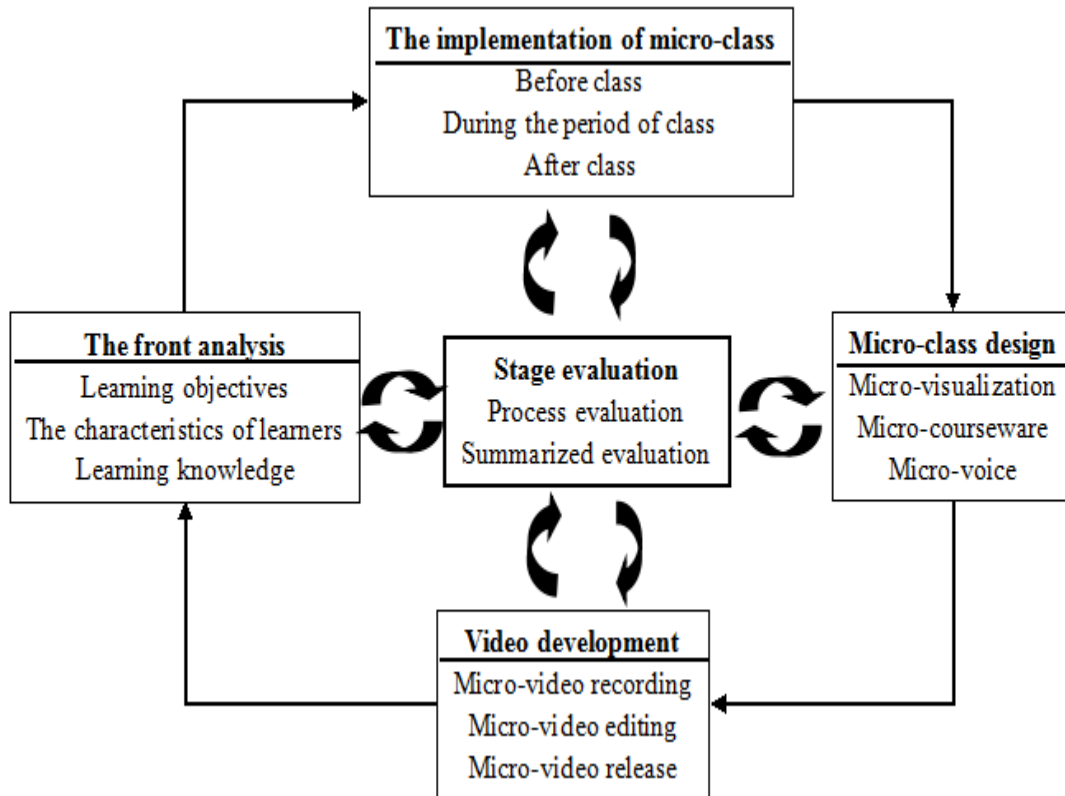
The implementation of micro-class
Before class
During the period of class
After class

The front analysis
Learning objectives
The characteristics of learners
Learning knowledge

Stage evaluation
Process evaluation
Summarized evaluation

Micro-class design
Micro-visualization
Micro-courseware
Micro-voice

Video development
Micro-video recording
Micro-video editing
Micro-video release